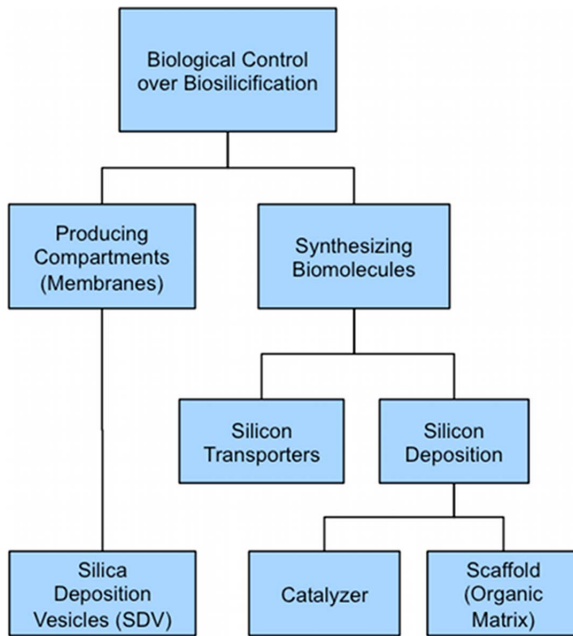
Biological Control over Biosilicification

Producing Compartments (Membranes)

Synthesizing Biomolecules

Silicon Transporters

Silicon Deposition

Silica Deposition Vesicles (SDV)

Catalyzer

Scaffold (Organic Matrix)